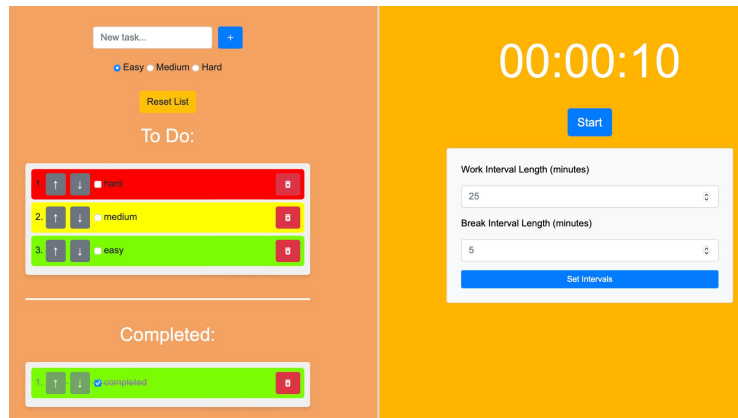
New task...

+

Easy Medium Hard

Reset List

To Do:

1. ↑ ↓ hard

2. ↑ ↓ medium

3. ↑ ↓ easy

Completed:

1. ↑ ↓ completed

00:00:10

Start

Work Interval Length (minutes)

25

Break Interval Length (minutes)

5

Set Intervals